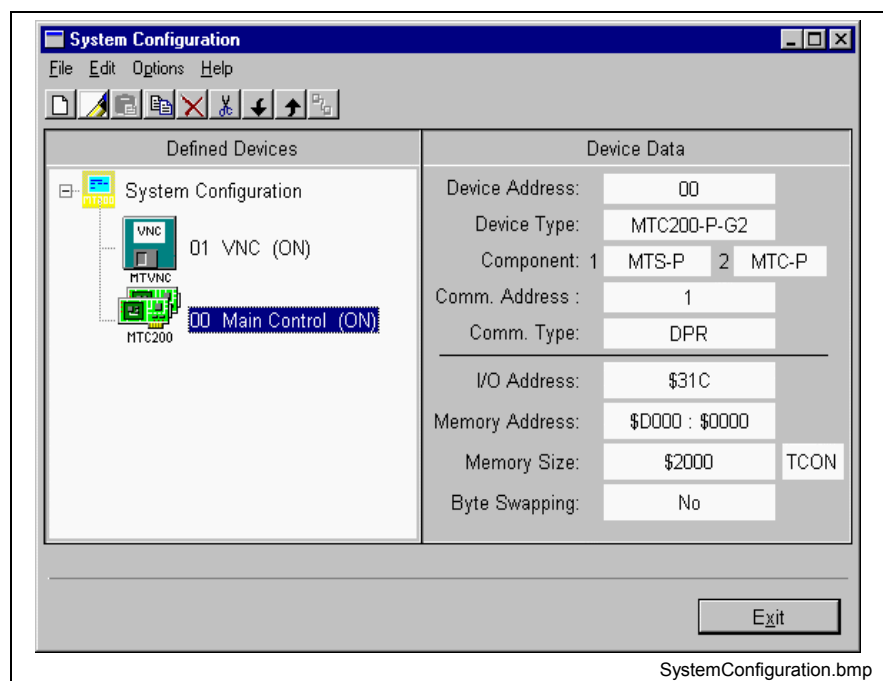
System Configuration

File Edit Options Help

Defined Devices

System Configuration

VNC

MTVNC

01 VNC (ON)

MTC200

00 Main Control (ON)

Device Data

| | | | |
|---|---|---|---|
| Device Address: | 00 | | |
| Device Type: | MTC200-P-G2 | | |
| Component: 1 | MTS-P | 2 | MTC-P |
| Comm. Address : | 1 | | |
| Comm. Type: | DPR | | |
| I/O Address: | $31C | | |
| Memory Address: | $D000 : $0000 | | |
| Memory Size: | $2000 | TCON | |
| Byte Swapping: | No | | |

Exit

SystemConfiguration.bmp